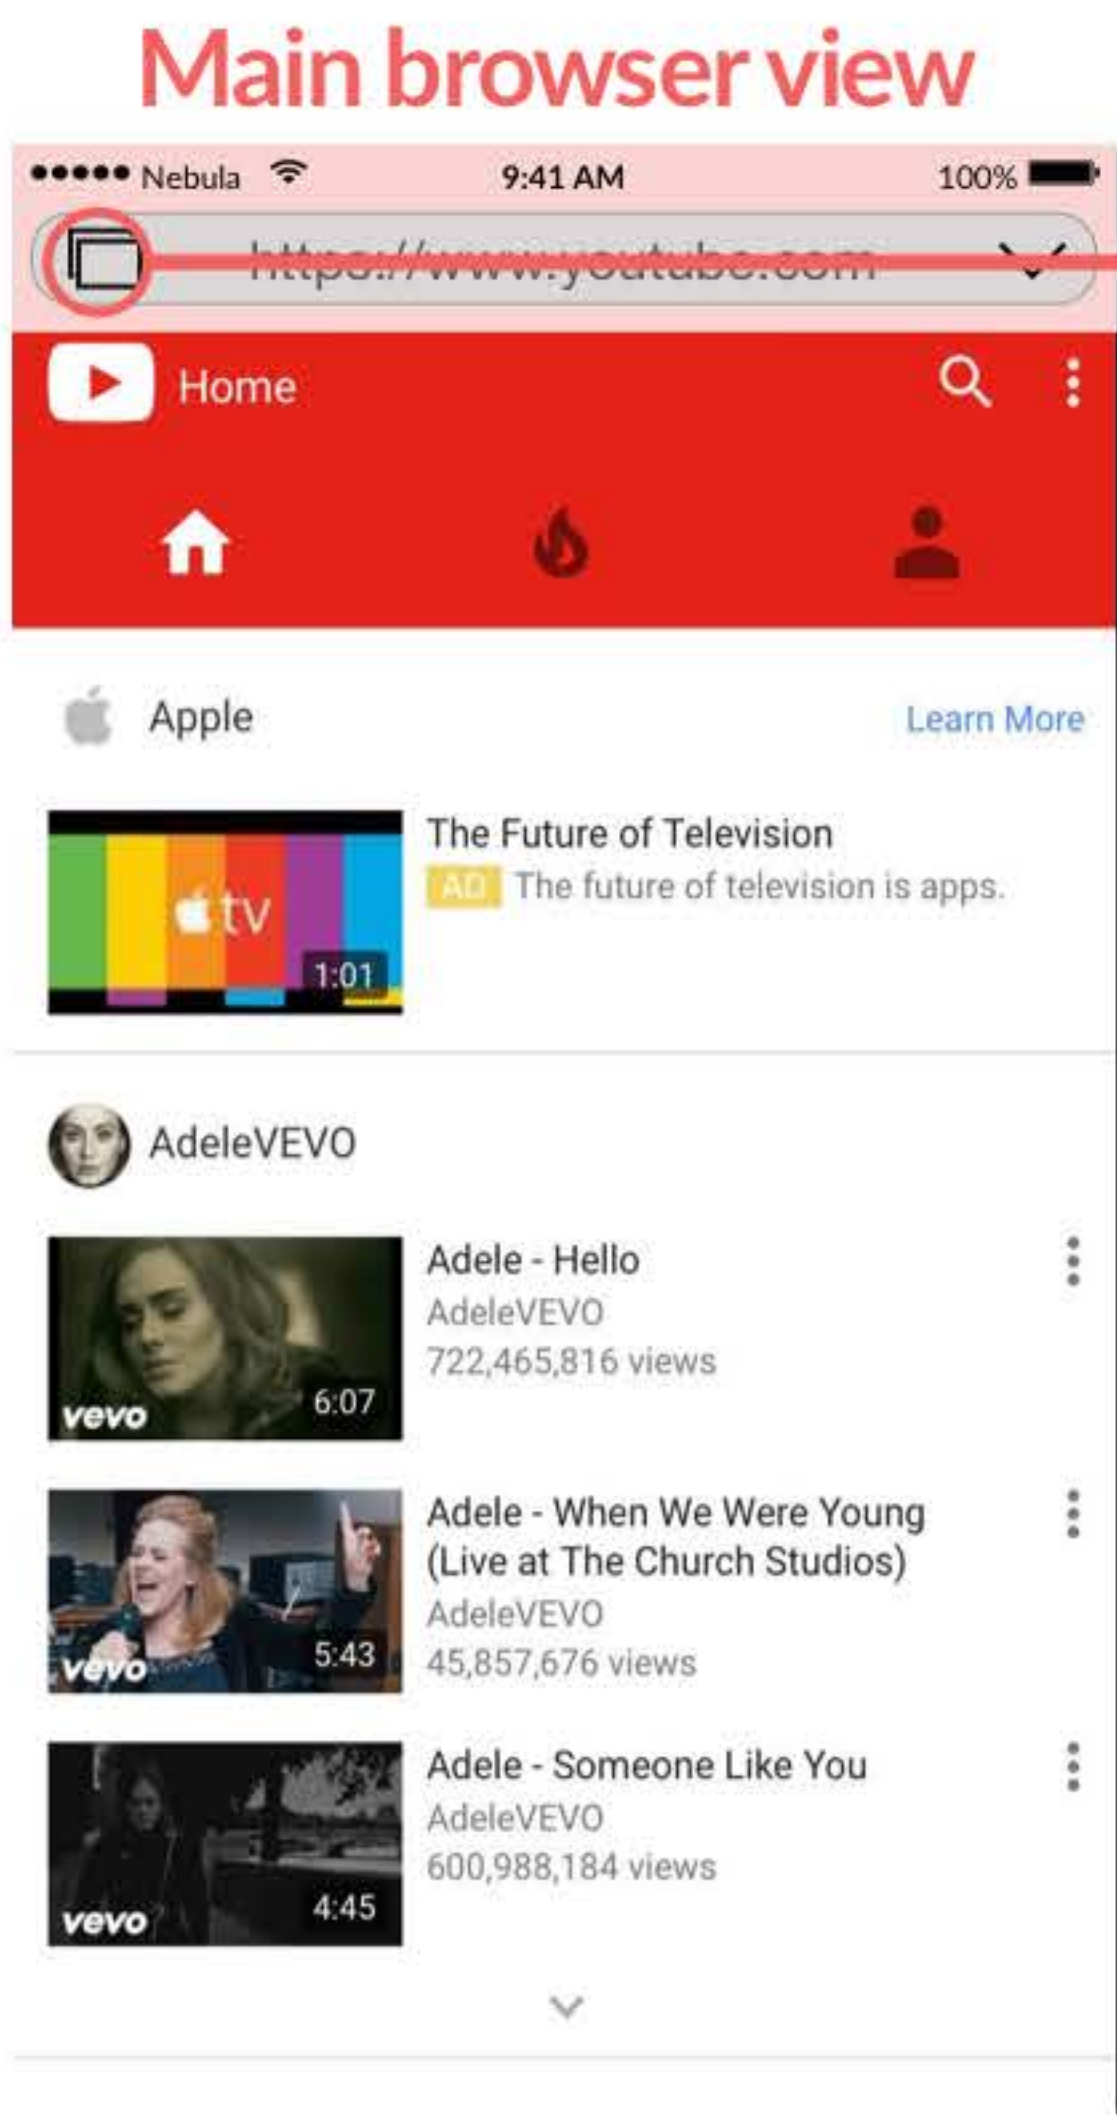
Main browser view

●●●●● Nebula 9:41 AM 100%

https://www.youtube.com

Home

Apple

Learn More

tv

1:01

The Future of Television

AD The future of television is apps.

AdeleVEVO

vevo 6:07

Adele - Hello

AdeleVEVO

722,465,816 views

vevo 5:43

Adele - When We Were Young (Live at The Church Studios)

AdeleVEVO

45,857,676 views

vevo 4:45

Adele - Someone Like You

AdeleVEVO

600,988,184 views